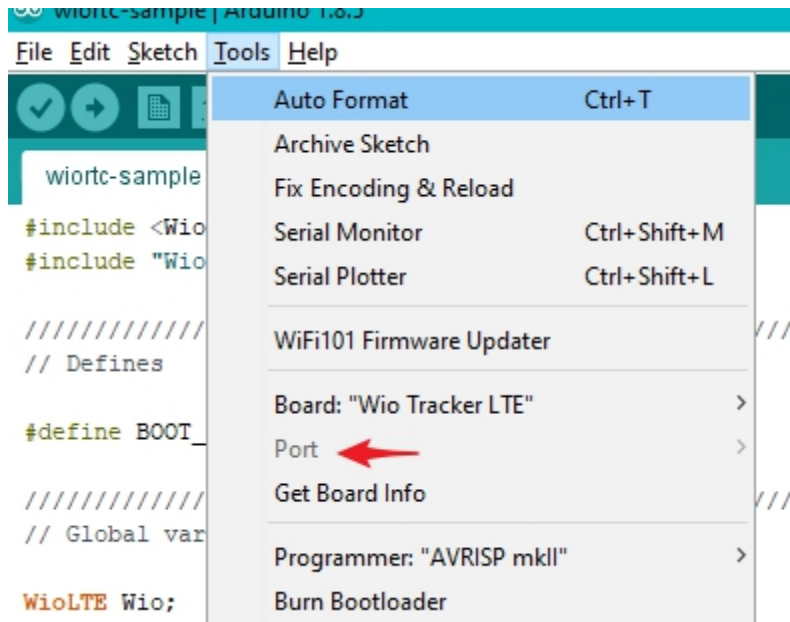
wiortc-sample | Arduino 1.8.5

File Edit Sketch Tools Help

wiortc-sample

#include <Wio
#include "Wio

/////////////
// Defines

#define BOOT_

/////////////
// Global var

WioLTE Wio;

Auto Format Ctrl+T
Archive Sketch
Fix Encoding & Reload
Serial Monitor Ctrl+Shift+M
Serial Plotter Ctrl+Shift+L
WiFi101 Firmware Updater
Board: "Wio Tracker LTE"
Port
Get Board Info
Programmer: "AVRISP mkII"
Burn Bootloader